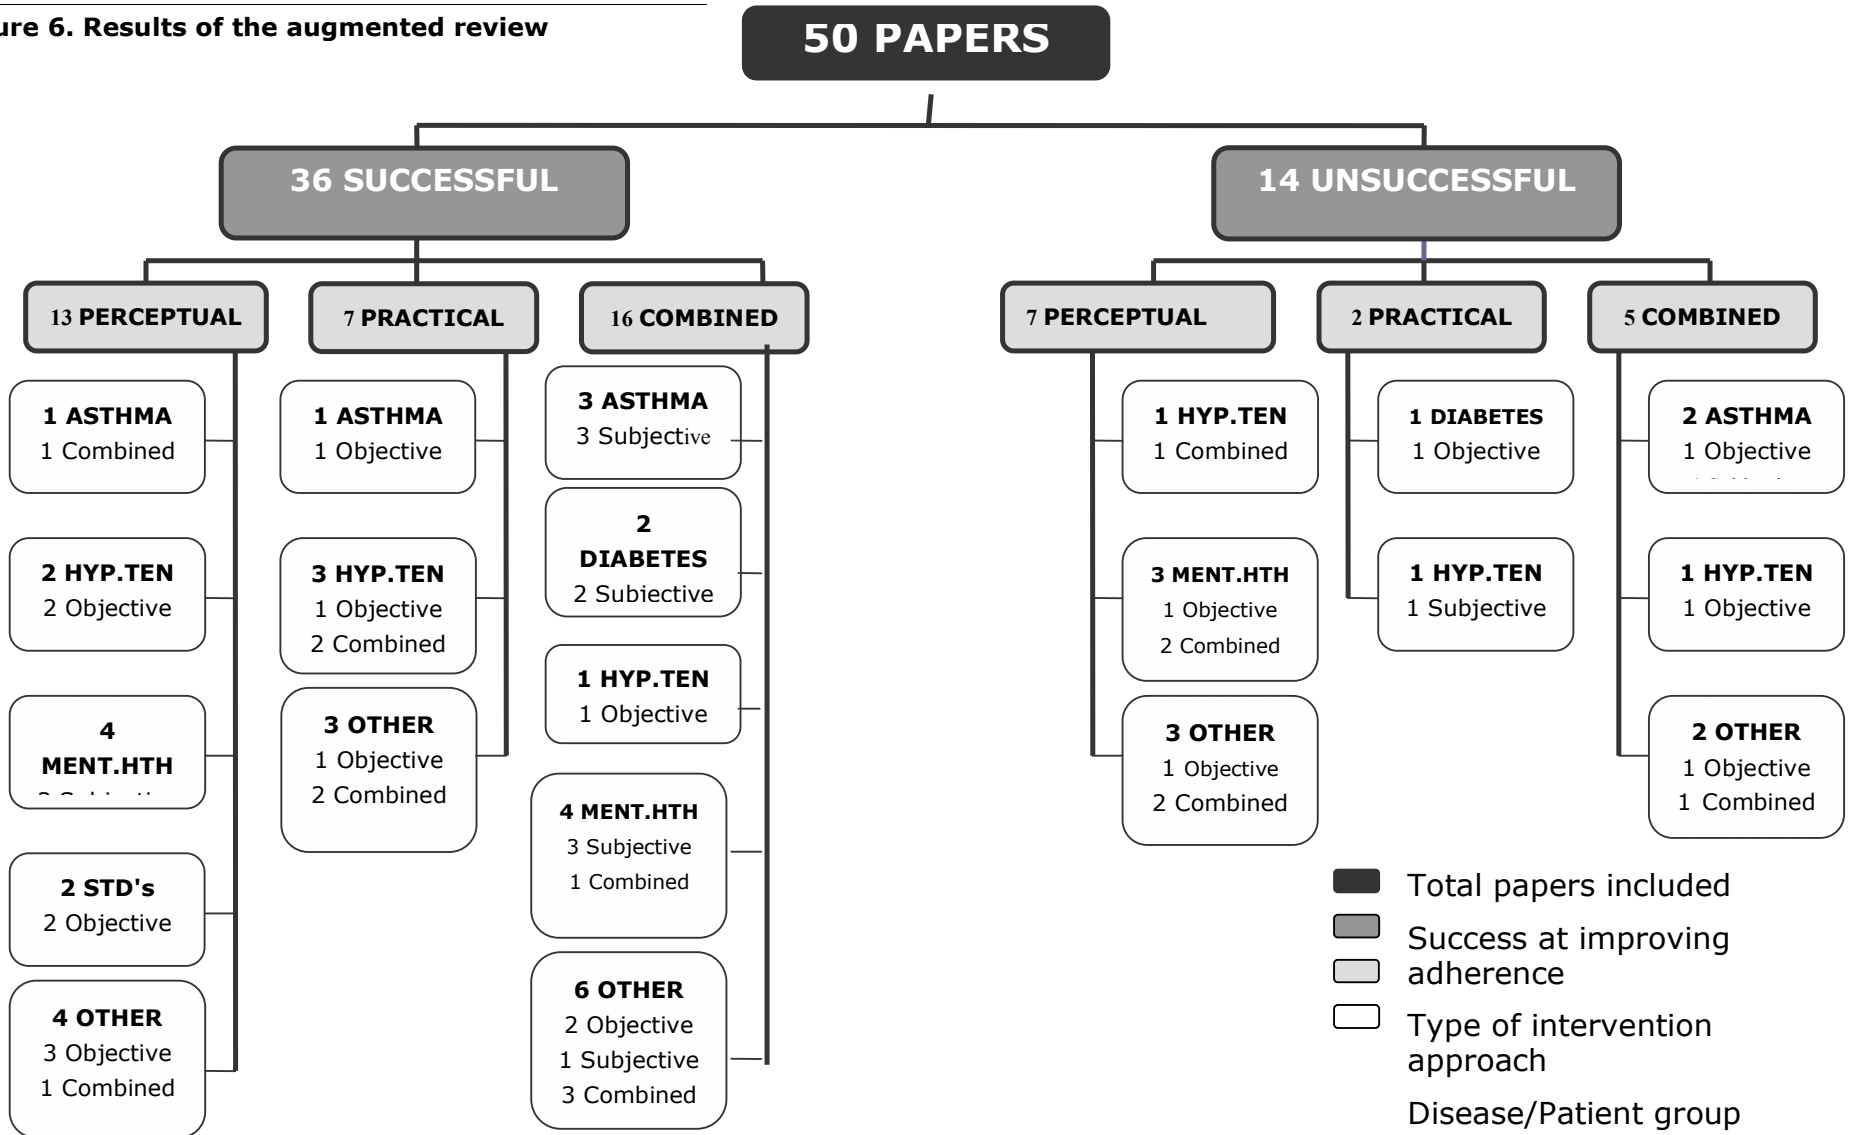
ure 6. Results of the augmented review

50 PAPERS

36 SUCCESSFUL

14 UNSUCCESSFUL

13 PERCEPTUAL

7 PRACTICAL

16 COMBINED

7 PERCEPTUAL

2 PRACTICAL

5 COMBINED

1 ASTHMA
1 Combined

2 HYP.TEN
2 Objective

4 MENT.HTH
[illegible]

2 STD's
2 Objective

4 OTHER
3 Objective
1 Combined

1 ASTHMA
1 Objective

3 HYP.TEN
1 Objective
2 Combined

3 OTHER
1 Objective
2 Combined

3 ASTHMA
3 Subjective

2 DIABETES
2 Subiective

1 HYP.TEN
1 Objective

4 MENT.HTH
3 Subjective
1 Combined

6 OTHER
2 Objective
1 Subjective
3 Combined

1 HYP.TEN
1 Combined

3 MENT.HTH
1 Objective
2 Combined

3 OTHER
1 Objective
2 Combined

1 DIABETES
1 Objective

1 HYP.TEN
1 Subjective

2 ASTHMA
1 Objective
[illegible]

1 HYP.TEN
1 Objective

2 OTHER
1 Objective
1 Combined

Total papers included

Success at improving adherence

Type of intervention approach

Disease/Patient group